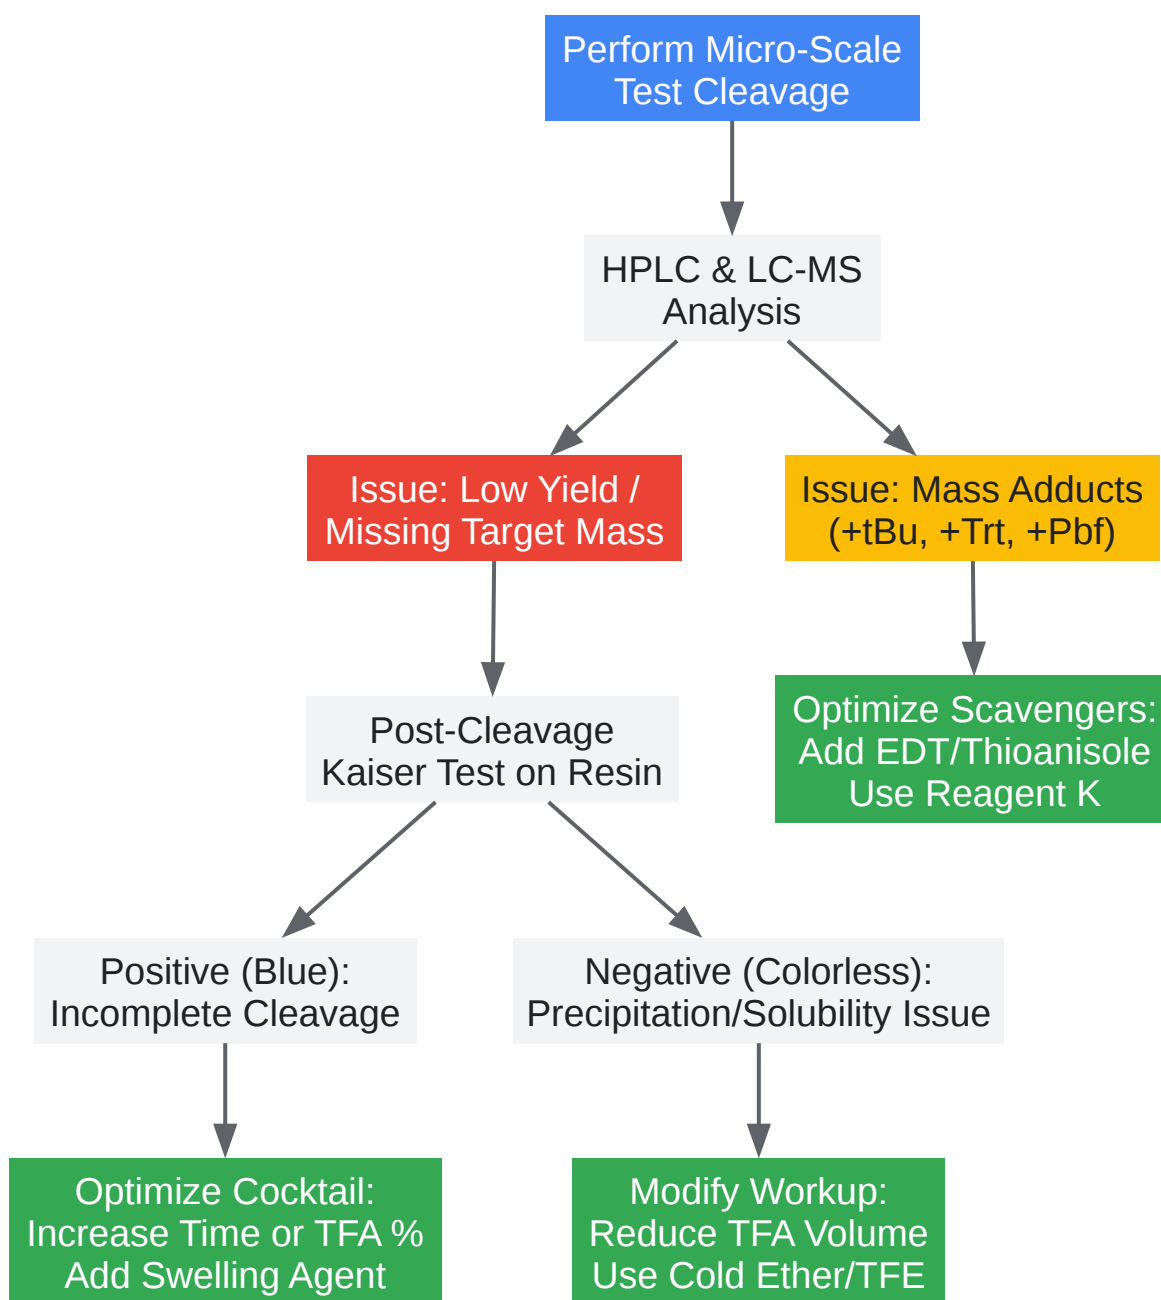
Perform Micro-Scale Test Cleavage

HPLC & LC-MS Analysis

Issue: Low Yield / Missing Target Mass

Issue: Mass Adducts (+tBu, +Trt, +Pbf)

Post-Cleavage Kaiser Test on Resin

Optimize Scavengers: Add EDT/Thioanisole Use Reagent K

Positive (Blue): Incomplete Cleavage

Negative (Colorless): Precipitation/Solubility Issue

Optimize Cocktail: Increase Time or TFA % Add Swelling Agent

Modify Workup: Reduce TFA Volume Use Cold Ether/TFE